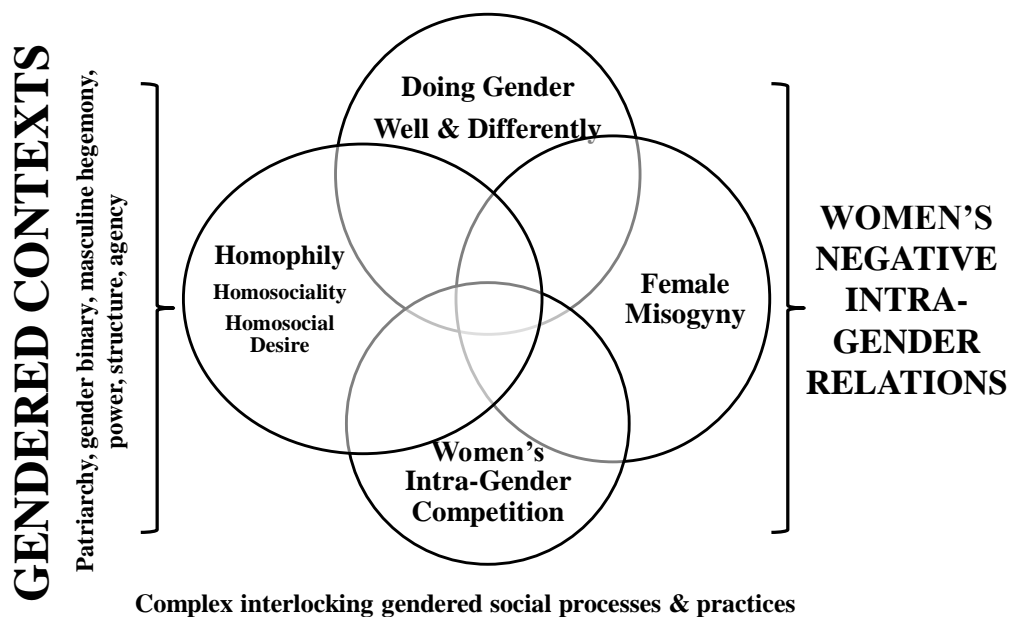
GENDERED CONTEXTS

Patriarchy, gender binary, masculine hegemony, power, structure, agency

Doing Gender Well & Differently

Homophily
Homosociality
Homosocial Desire

Female Misogyny

Women's Intra-Gender Competition

WOMEN'S NEGATIVE INTRA-GENDER RELATIONS

Complex interlocking gendered social processes & practices